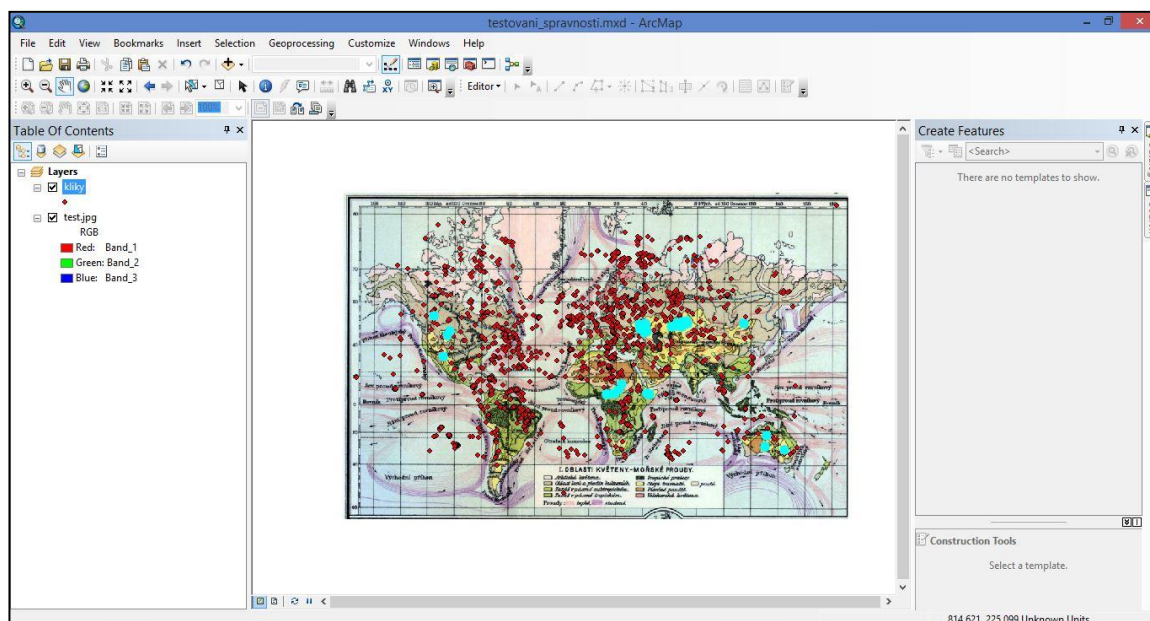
testovani_spravnosti.mxd - ArcMap

File Edit View Bookmarks Insert Selection Geoprocessing Customize Windows Help

Editor▾

Table Of Contents

Layers
kliky
test.jpg
RGB
Red: Band_1
Green: Band_2
Blue: Band_3

Create Features

<Search>

There are no templates to show.

Construction Tools

Select a template.

I. OBLASTI KVĚTENY - MOŘSKÉ PROUDY.

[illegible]

814.621 225.099 Unknown Units